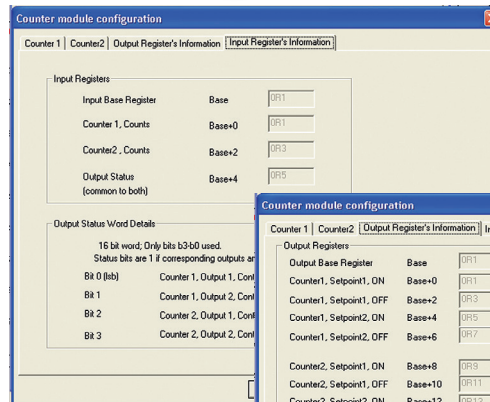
Counter module configuration

Counter 1 | Counter2 | Output Register's Information | Input Register's Information

Input Registers

Input Base Register	Base	0R1

Counter 1, Counts	Base+0	0R1

Counter2 , Counts	Base+2	0R3

Output Status (common to both)	Base+4	0R5

Output Status Word Details

16 bit word; Only bits b3-b0 used.
Status bits are 1 if corresponding outputs ar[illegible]

Bit 0 (lsb)	Counter 1, Output 1, Con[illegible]

Bit 1	Counter 1, Output 2, Con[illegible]

Bit 2	Counter 2, Output 1, Con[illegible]

Bit 3	Counter 2, Output 2, Con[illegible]

Counter module configuration

Counter 1 | Counter2 | Output Register's Information | In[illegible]

Output Registers

| | | |
|---|---|---|
| Output Base Register | Base | 0R1 |
| Counter1, Setpoint1, ON | Base+0 | 0R1 |
| Counter1, Setpoint1, OFF | Base+2 | 0R3 |
| Counter1, Setpoint2, ON | Base+4 | 0R5 |
| Counter1, Setpoint2, OFF | Base+6 | 0R7 |
| Counter2, Setpoint1, ON | Base+8 | 0R9 |
| Counter2, Setpoint1, OFF | Base+10 | 0R11 |
| Counter2, Setpoint2, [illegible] | Base+12 | 0R13 |